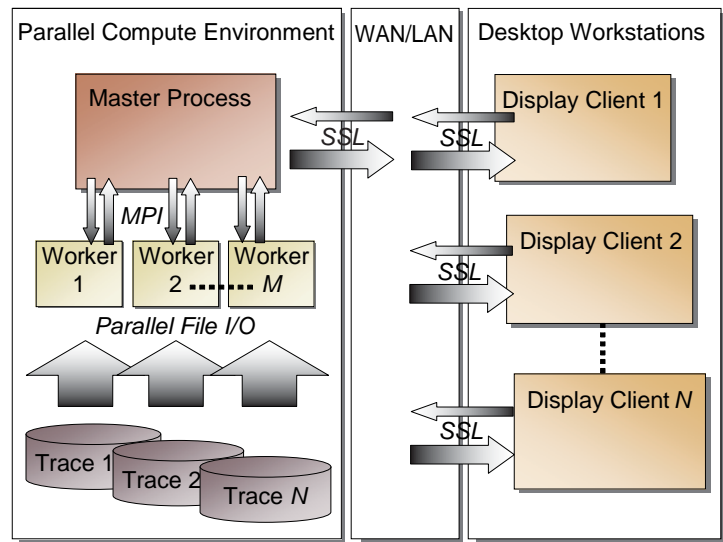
Parallel Compute Environment

WAN/LAN

Desktop Workstations

Master Process

SSL

SSL

Display Client 1

MPI

Worker 1

Worker 2

Worker *M*

Display Client 2

SSL

Parallel File I/O

Display Client *N*

SSL

Trace 1

Trace 2

Trace *N*